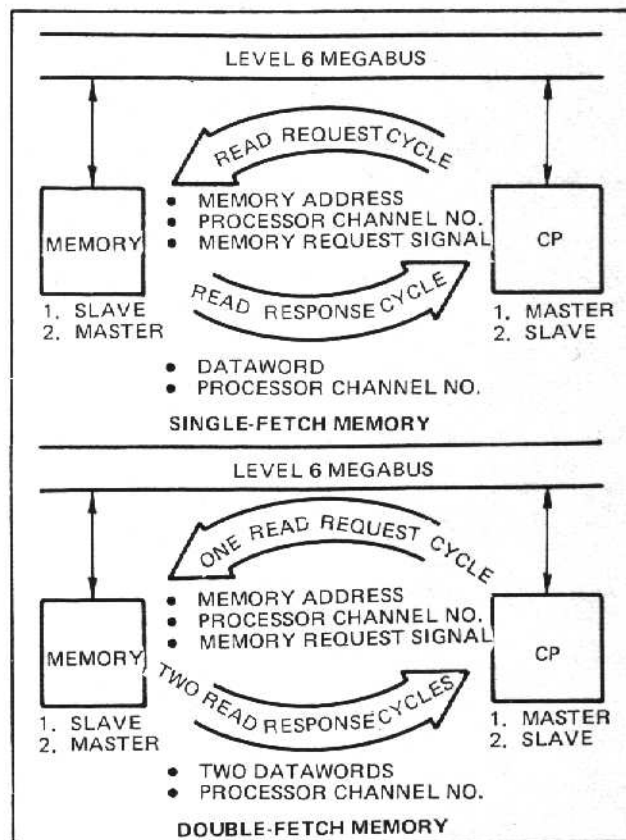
LEVEL 6 MEGABUS

READ REQUEST CYCLE

MEMORY

• MEMORY ADDRESS
• PROCESSOR CHANNEL NO.
• MEMORY REQUEST SIGNAL

CP

READ RESPONSE CYCLE

1. SLAVE
2. MASTER

1. MASTER
2. SLAVE

• DATAWORD
• PROCESSOR CHANNEL NO.

SINGLE-FETCH MEMORY

LEVEL 6 MEGABUS

ONE READ REQUEST CYCLE

MEMORY

• MEMORY ADDRESS
• PROCESSOR CHANNEL NO.
• MEMORY REQUEST SIGNAL

CP

TWO READ RESPONSE CYCLES

1. SLAVE
2. MASTER

1. MASTER
2. SLAVE

• TWO DATAWORDS
• PROCESSOR CHANNEL NO.

DOUBLE-FETCH MEMORY